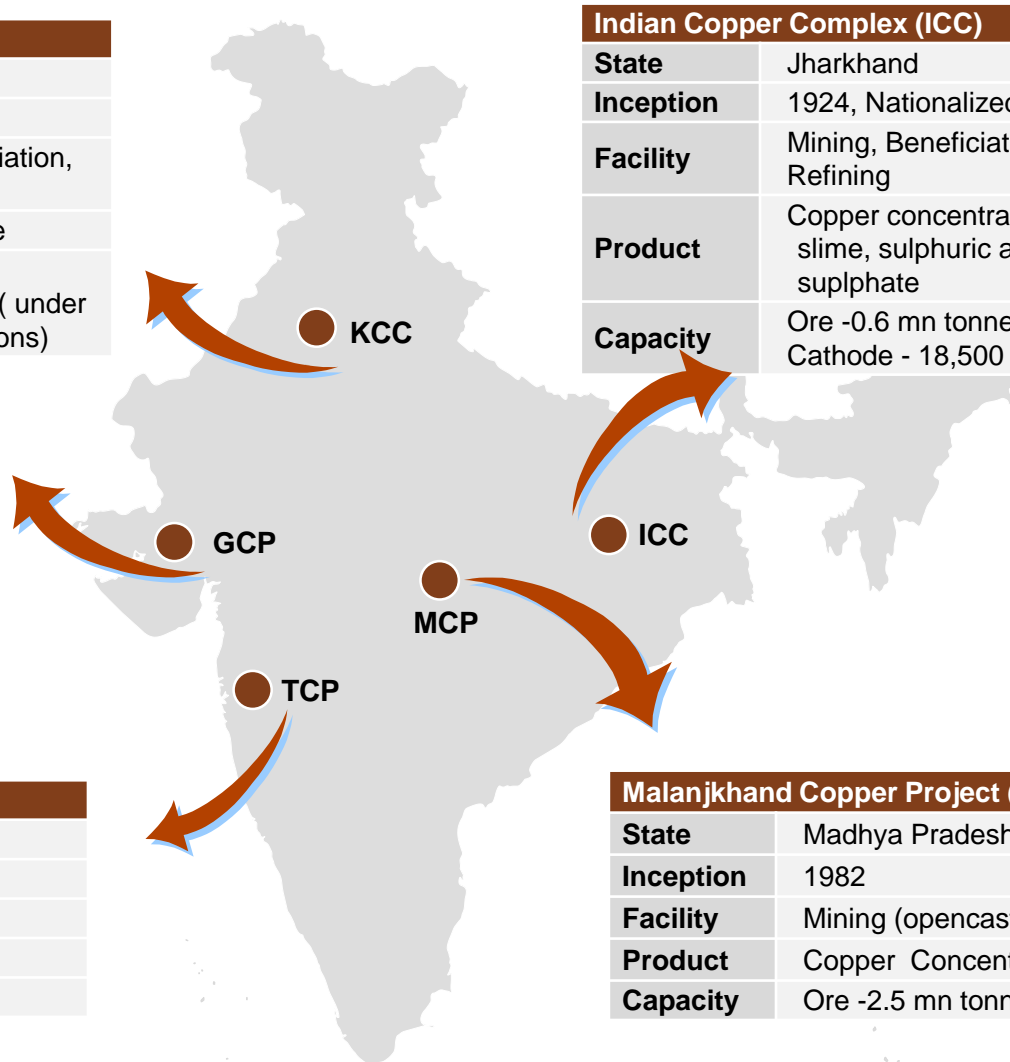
iation,

e

( under
ons)

KCC

GCP

MCP

TCP

ICC

| Indian Copper Complex (ICC) | |
|---|---|
| State | Jharkhand |
| Inception | 1924, Nationalize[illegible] |
| Facility | Mining, Beneficia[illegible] Refining |
| Product | Copper concentra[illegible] slime, sulphuric a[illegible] suplphate |
| Capacity | Ore -0.6 mn tonne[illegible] Cathode - 18,500 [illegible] |

| Malanjkhand Copper Project ([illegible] | |
|---|---|
| State | Madhya Pradesh |
| Inception | 1982 |
| Facility | Mining (opencas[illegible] |
| Product | Copper Concent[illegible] |
| Capacity | Ore -2.5 mn tonn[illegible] |